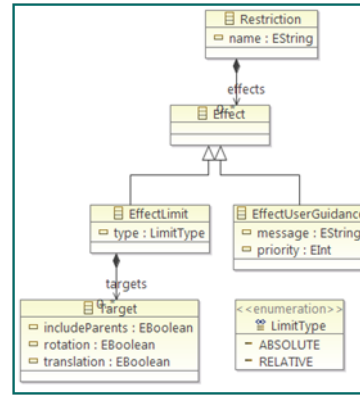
Restriction
name : EString

effects
0..*

Effect

EffectLimit
type : LimitType

EffectUserGuidanc
message : EString
priority : EInt

targets
0..*

Target
includeParents : EBoolean
rotation : EBoolean
translation : EBoolean

<<enumeration>>
LimitType
ABSOLUTE
RELATIVE